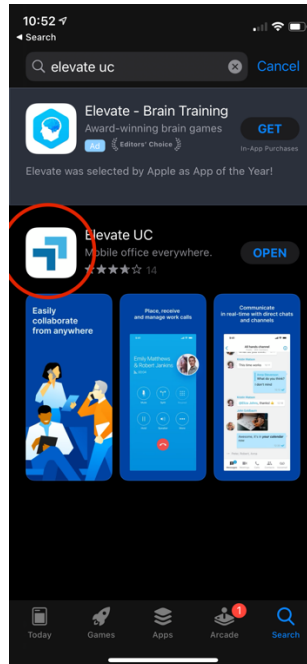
10:52
◂ Search

elevate uc
Cancel

Elevate - Brain Training
Award-winning brain games
Ad
Editors' Choice
GET
In-App Purchases

Elevate was selected by Apple as App of the Year!

Elevate UC
Mobile office everywhere.
14
OPEN

Easily collaborate from anywhere

Place, receive and manage work calls

Emily Mathews & Robert Jenkins

Communicate in real-time with direct chats and channels

Today
Games
Apps
Arcade
1
Search